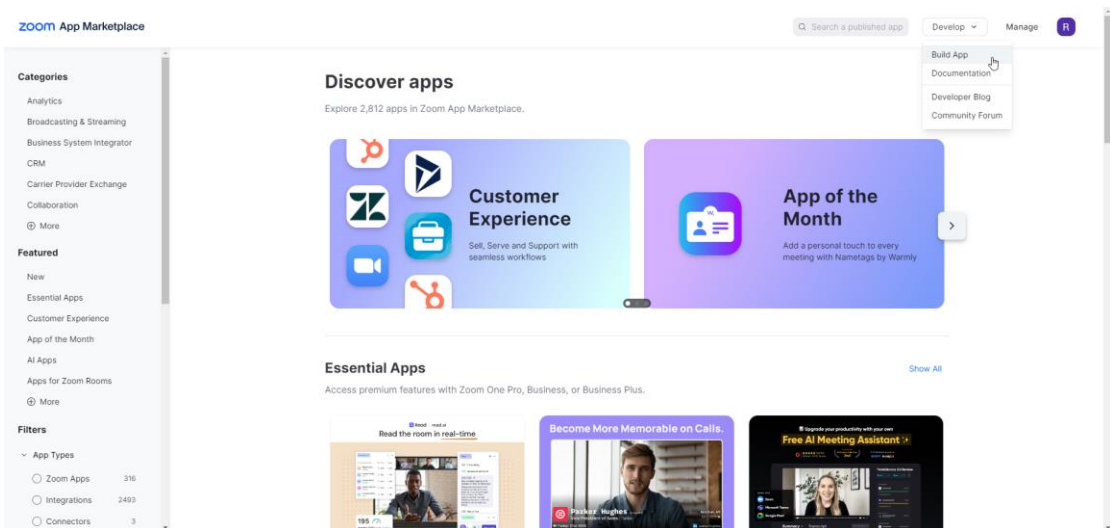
zoom App Marketplace

Search a published app

Develop

Manage

R

Build App
Documentation
Developer Blog
Community Forum

Categories
Analytics
Broadcasting & Streaming
Business System Integrator
CRM
Carrier Provider Exchange
Collaboration
⊕ More

Featured
New
Essential Apps
Customer Experience
App of the Month
AI Apps
Apps for Zoom Rooms
⊕ More

Filters
App Types
Zoom Apps 316
Integrations 2493
Connectors 3

Discover apps
Explore 2,812 apps in Zoom App Marketplace.

Customer Experience
Sell, Serve and Support with seamless workflows

App of the Month
Add a personal touch to every meeting with Nametags by Warmly

Essential Apps
Access premium features with Zoom One Pro, Business, or Business Plus.
Show All

Read the room in real-time

Become More Memorable on Calls.
Parker Hughes

Free AI Meeting Assistant